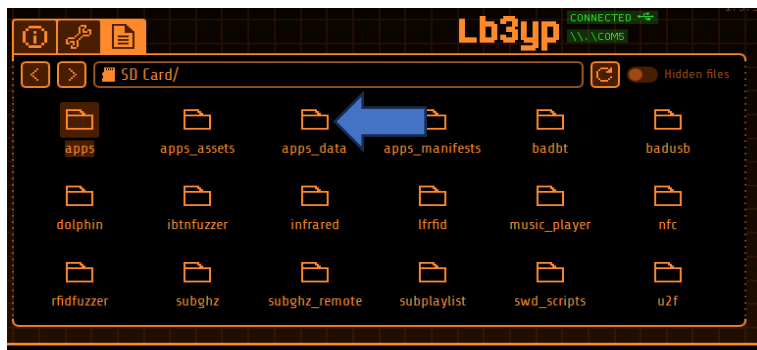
Lb3yp CONNECTED
\\.\COM5

SD Card/

Hidden files

apps
apps_assets
apps_data
apps_manifests
badbt
badusb
dolphin
ibtnfuzzer
infrared
lfrfid
music_player
nfc
rfidfuzzer
subghz
subghz_remote
subplaylist
swd_scripts
u2f